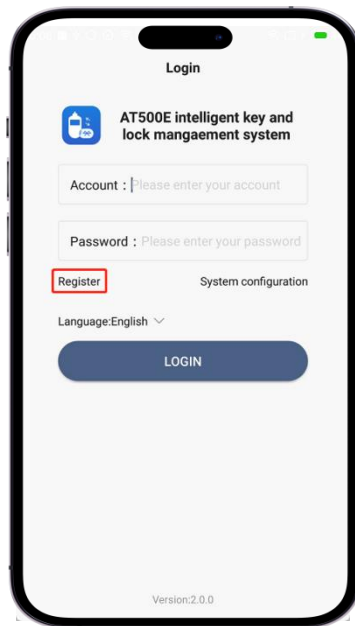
Login

AT500E intelligent key and lock mangaement system

Account : Please enter your account

Password : Please enter your password

Register

System configuration

Language:English

LOGIN

Version:2.0.0